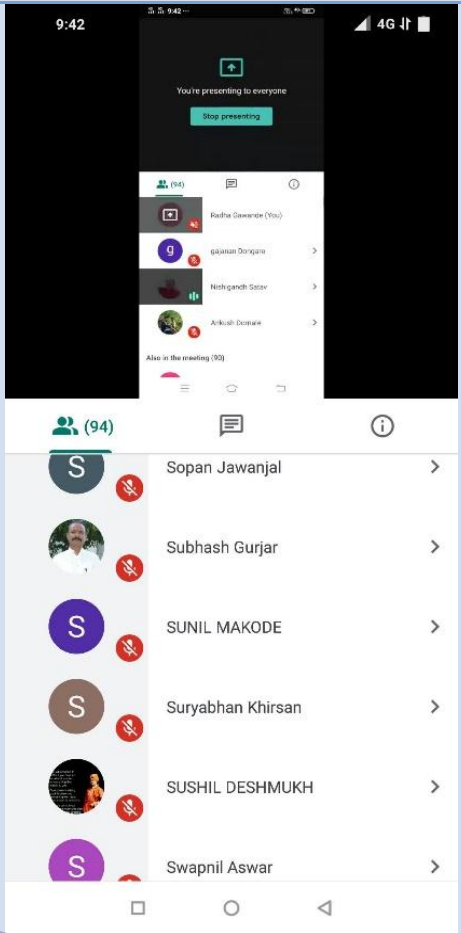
9:42

4G

9:42

You're presenting to everyone

Stop presenting

(94)

Radha Gawande (You)

g

gajanan Dongare

Nishigandh Satav

Ankush Domale

Also in the meeting (90)

(94)

S

Sopan Jawanjal

Subhash Gurjar

S

SUNIL MAKODE

S

Suryabhan Khirsan

SUSHIL DESHMUKH

S

Swapnil Aswar